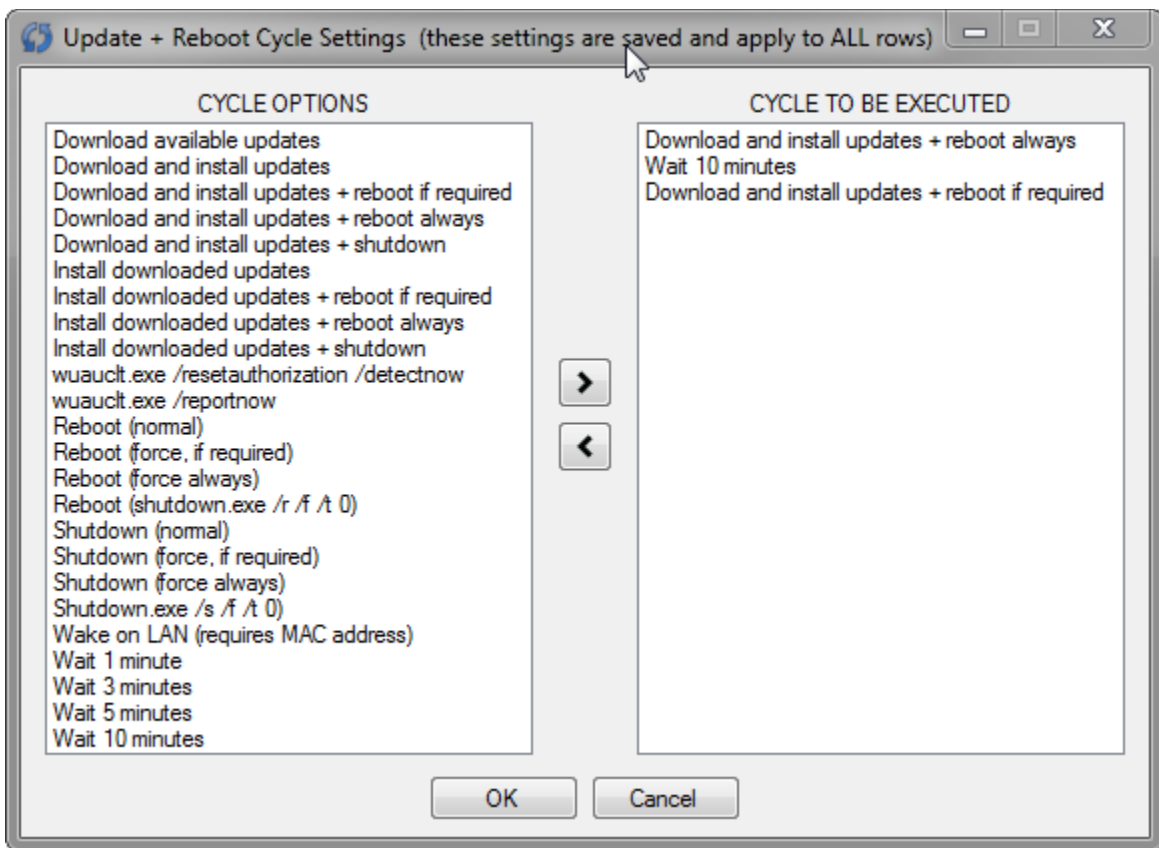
Update + Reboot Cycle Settings (these settings are saved and apply to ALL rows)

CYCLE OPTIONS

Download available updates
Download and install updates
Download and install updates + reboot if required
Download and install updates + reboot always
Download and install updates + shutdown
Install downloaded updates
Install downloaded updates + reboot if required
Install downloaded updates + reboot always
Install downloaded updates + shutdown
wuauclt.exe /resetauthorization /detectnow
wuauclt.exe /reportnow
Reboot (normal)
Reboot (force, if required)
Reboot (force always)
Reboot (shutdown.exe /r /f /t 0)
Shutdown (normal)
Shutdown (force, if required)
Shutdown (force always)
Shutdown.exe /s /f /t 0)
Wake on LAN (requires MAC address)
Wait 1 minute
Wait 3 minutes
Wait 5 minutes
Wait 10 minutes

>
<

CYCLE TO BE EXECUTED

Download and install updates + reboot always
Wait 10 minutes
Download and install updates + reboot if required

OK
Cancel